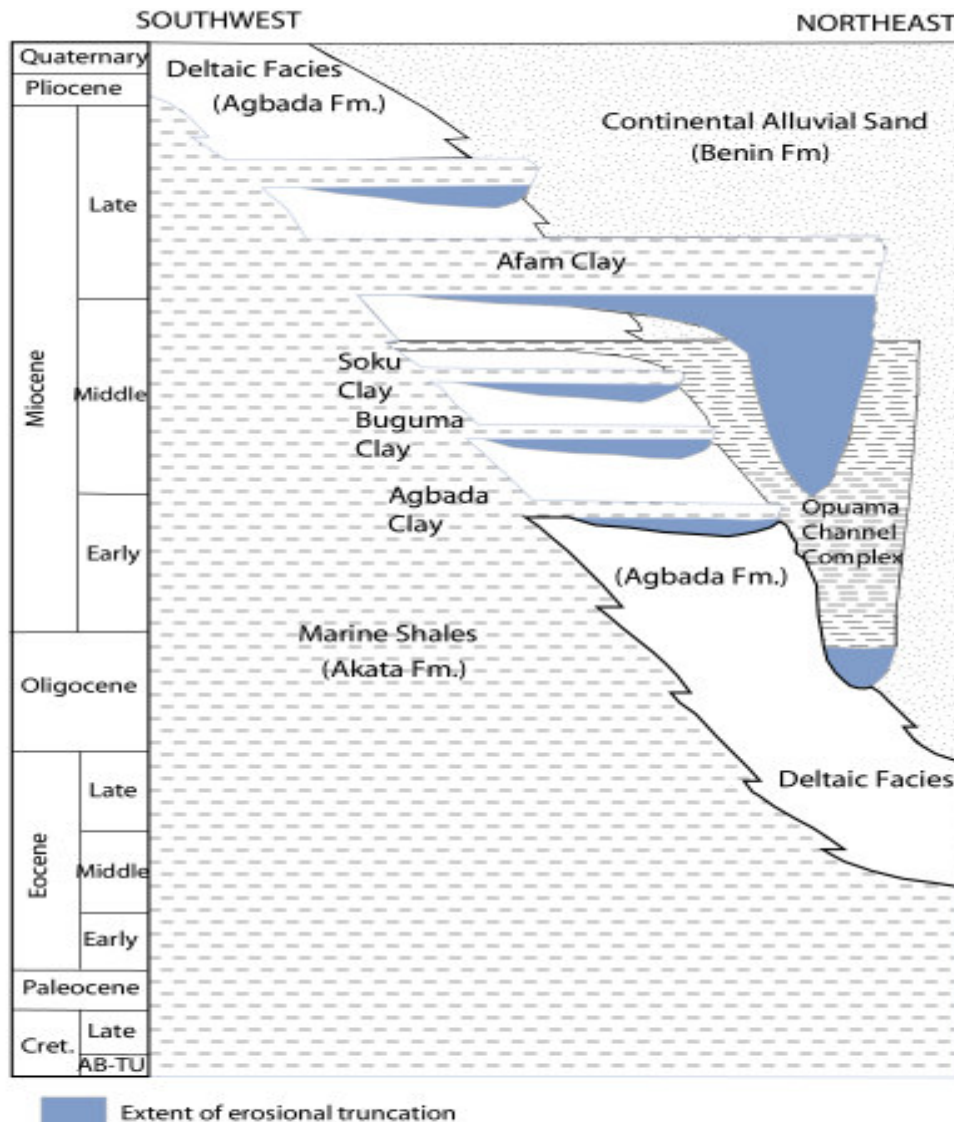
SOUTHWEST

NORTHEAST

| | |
|---|---|
| Quaternary | |
| Pliocene | |
| Miocene | Late |
| | Middle |
| | Early |
| Oligocene | |
| Eocene | Late |
| | Middle |
| | Early |
| Paleocene | |
| Cret. | Late |
| | AB-TU |

Deltaic Facies (Agbada Fm.)

Continental Alluvial Sand (Benin Fm)

Afam Clay

Soku Clay

Buguma Clay

Agbada Clay

Opuama Channel Complex

(Agbada Fm.)

Marine Shales (Akata Fm.)

Deltaic Facies

Extent of erosional truncation